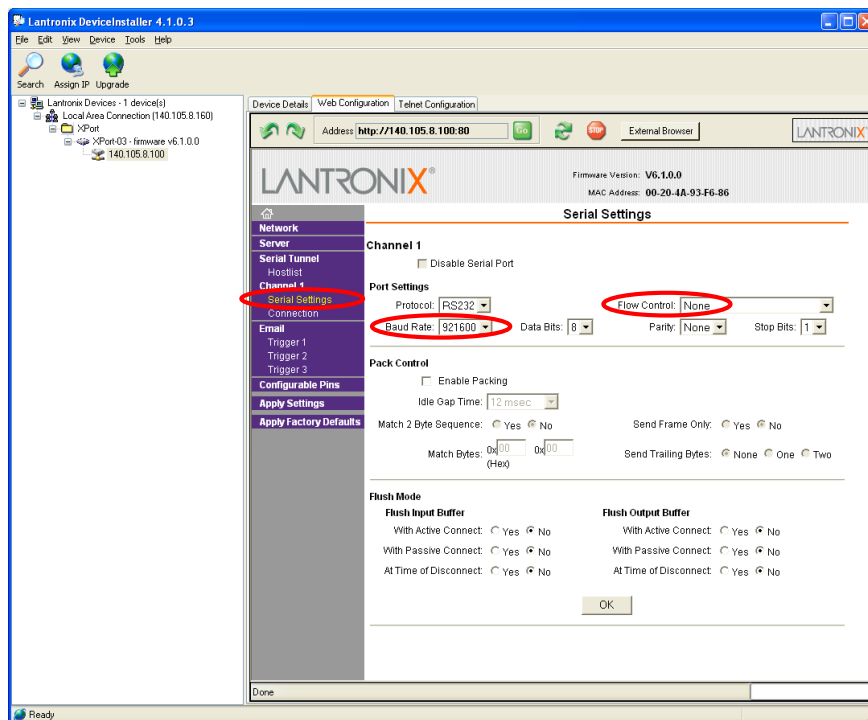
Lantronix DeviceInstaller 4.1.0.3

File Edit View Device Tools Help

Search Assign IP Upgrade

Lantronix Devices - 1 device(s)
Local Area Connection (140.105.8.160)
XPort
XPort-03 - firmware v6.1.0.0
140.105.8.100

Device Details Web Configuration Telnet Configuration

Address http://140.105.8.100:80 Go

External Browser

LANTRONIX

LANTRONIX®

Firmware Version: V6.1.0.0
MAC Address: 00-20-4A-93-F6-86

Network
Server
Serial Tunnel
Hostlist
Channel 1
Serial Settings
Connection
Email
Trigger 1
Trigger 2
Trigger 3
Configurable Pins
Apply Settings
Apply Factory Defaults

Serial Settings

Channel 1

Disable Serial Port

Port Settings

Protocol: RS232 Flow Control: None

Baud Rate: 921600 Data Bits: 8 Parity: None Stop Bits: 1

Pack Control

Enable Packing

Idle Gap Time: 12 msec

Match 2 Byte Sequence: Yes No Send Frame Only: Yes No

Match Bytes: 0x 00 0x 00 (Hex) Send Trailing Bytes: None One Two

Flush Mode

Flush Input Buffer

With Active Connect: Yes No
With Passive Connect: Yes No
At Time of Disconnect: Yes No

Flush Output Buffer

With Active Connect: Yes No
With Passive Connect: Yes No
At Time of Disconnect: Yes No

OK

Done

Ready